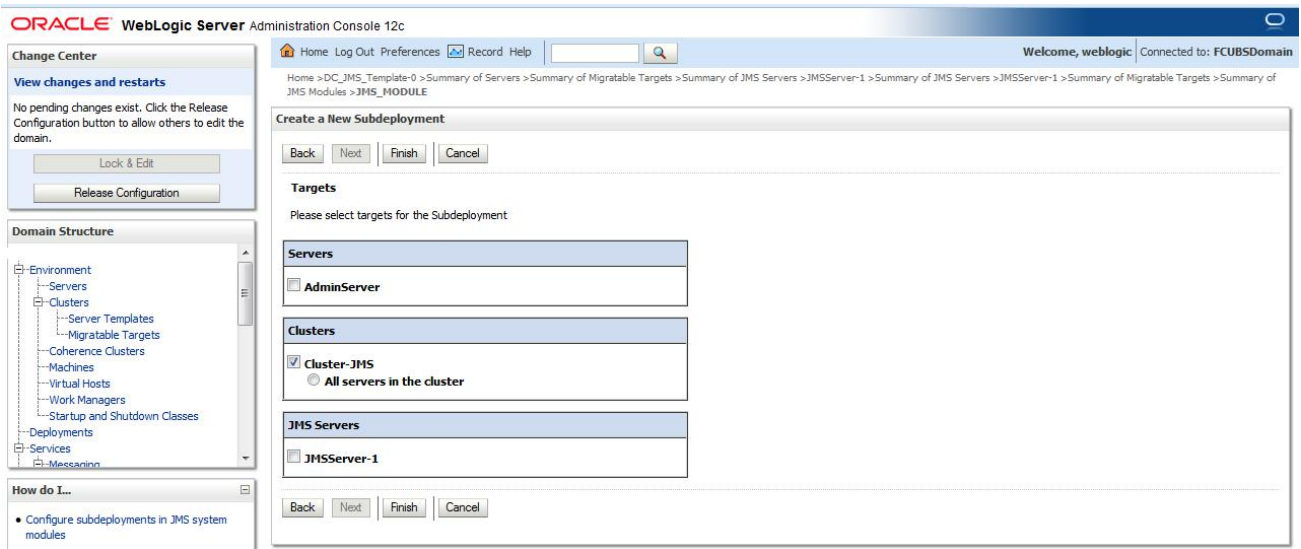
ORACLE WebLogic Server Administration Console 12c

Change Center

View changes and restarts

No pending changes exist. Click the Release Configuration button to allow others to edit the domain.

Lock & Edit

Release Configuration

Domain Structure

Environment
Servers
Clusters
Server Templates
Migratable Targets
Coherence Clusters
Machines
Virtual Hosts
Work Managers
Startup and Shutdown Classes
Deployments
Services
Messaging

How do I...

• Configure subdeployments in JMS system modules

Home Log Out Preferences Record Help

Welcome, weblogic Connected to: FCUBSDomain

Home >DC_JMS_Template-0 >Summary of Servers >Summary of Migratable Targets >Summary of JMS Servers >JMSServer-1 >Summary of JMS Servers >JMSServer-1 >Summary of Migratable Targets >Summary of JMS Modules >JMS_MODULE

Create a New Subdeployment

Back Next Finish Cancel

Targets

Please select targets for the Subdeployment

Servers

AdminServer

Clusters

Cluster-JMS
All servers in the cluster

JMS Servers

JMSServer-1

Back Next Finish Cancel